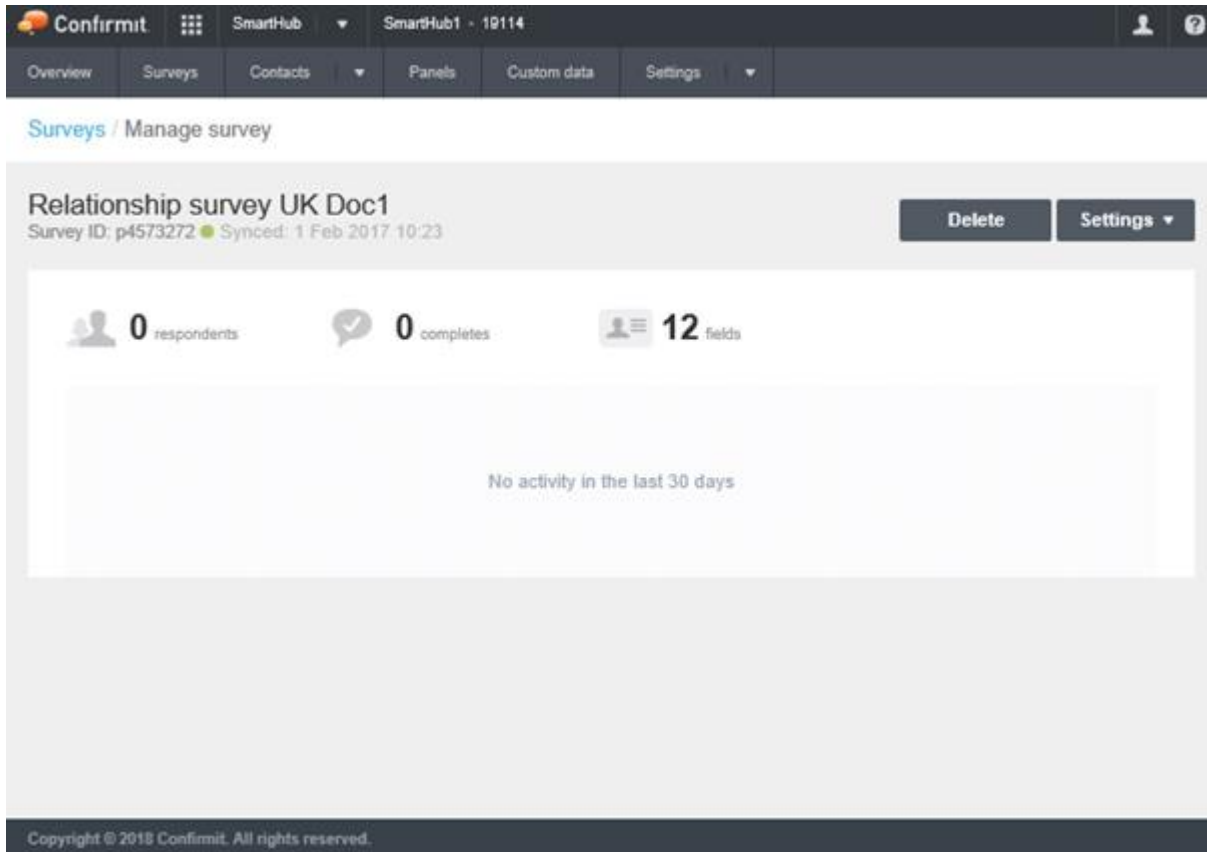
Confirmit SmartHub SmartHub1 - 19114

Overview Surveys Contacts Panels Custom data Settings

Surveys / Manage survey

Relationship survey UK Doc1
Survey ID: p4573272 Synced: 1 Feb 2017 10:23

Delete Settings

0 respondents 0 completes 12 fields

No activity in the last 30 days

Copyright © 2018 Confirmit. All rights reserved.